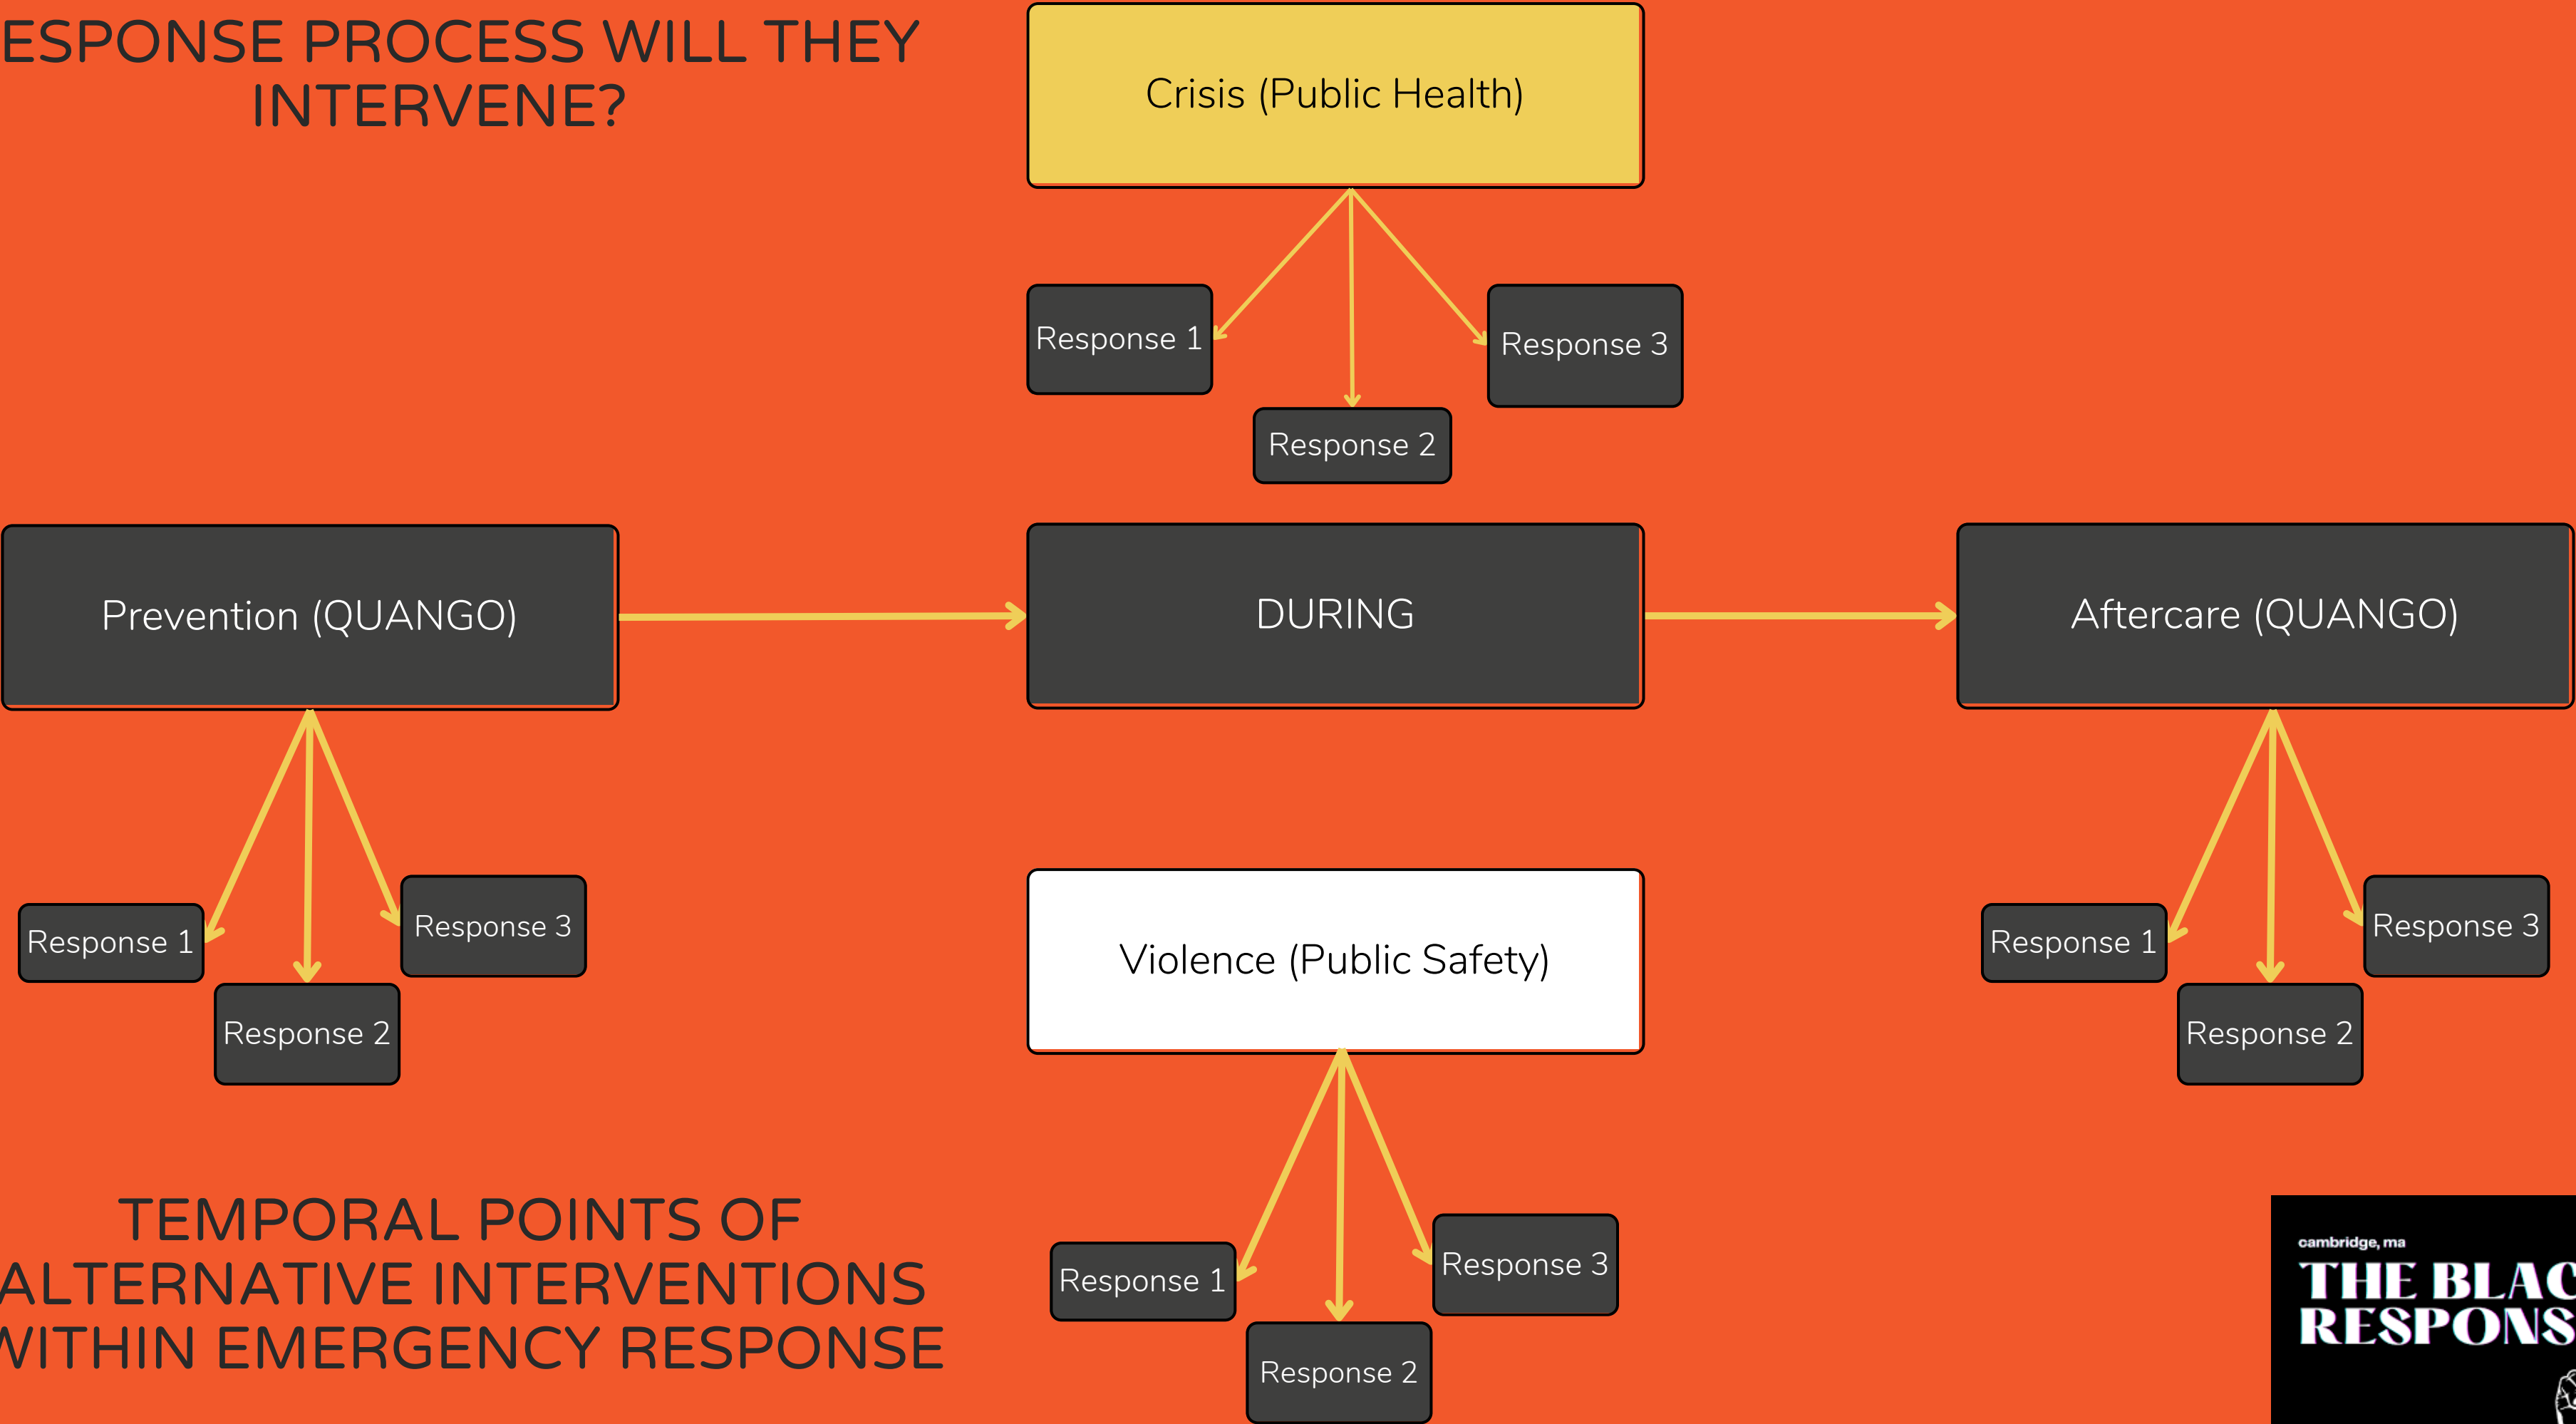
ESPONSE PROCESS WILL THEY INTERVENE?

Crisis (Public Health)

Response 1

Response 3

Response 2

Prevention (QUANGO)

DURING

Aftercare (QUANGO)

Response 1

Response 3

Response 2

Violence (Public Safety)

Response 1

Response 3

Response 2

TEMPORAL POINTS OF ALTERNATIVE INTERVENTIONS WITHIN EMERGENCY RESPONSE

Response 1

Response 3

Response 2

cambridge, ma

THE BLAC RESPONS